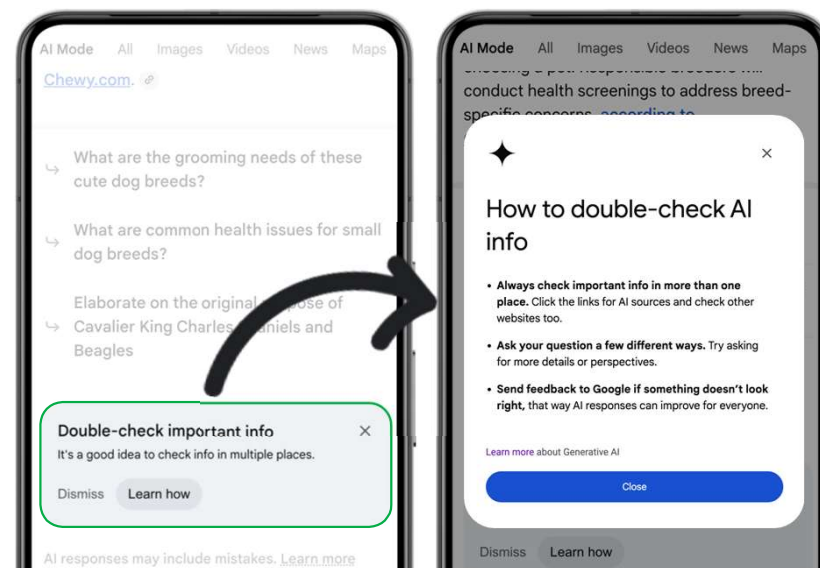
AI Mode All Images Videos News Maps

Chewy.com.

What are the grooming needs of these cute dog breeds?

What are common health issues for small dog breeds?

Elaborate on the original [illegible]pose of Cavalier King Charles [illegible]aniels and Beagles

Double-check important info
It's a good idea to check info in multiple places.

Dismiss Learn how

AI responses may include mistakes. Learn more

AI Mode All Images Videos News Maps

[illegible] conduct health screenings to address breed-specific concerns, according to

How to double-check AI info

• Always check important info in more than one place. Click the links for AI sources and check other websites too.

• Ask your question a few different ways. Try asking for more details or perspectives.

• Send feedback to Google if something doesn't look right, that way AI responses can improve for everyone.

Learn more about Generative AI

Close

Dismiss Learn how